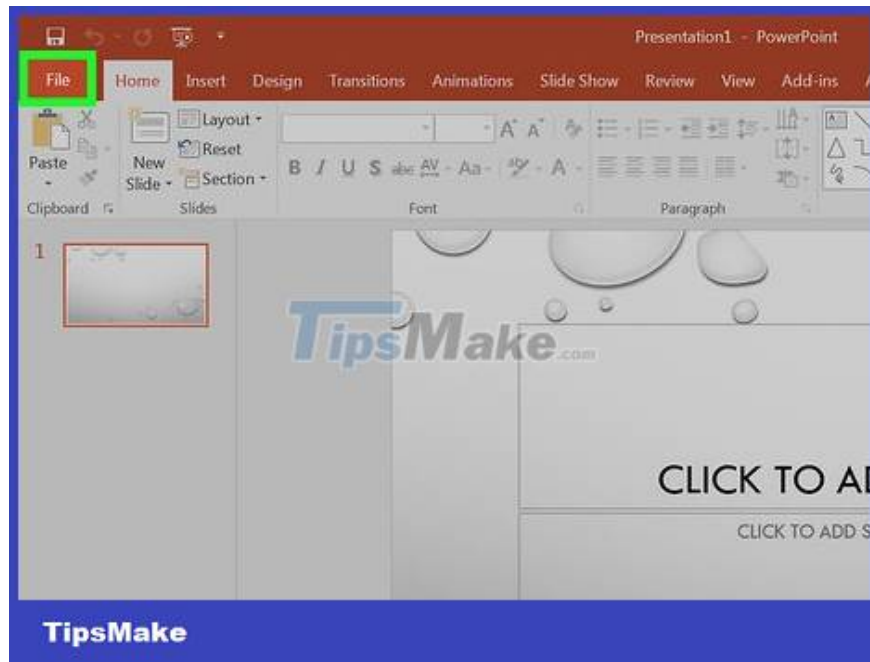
Presentation1 - PowerPoint

File Home Insert Design Transitions Animations Slide Show Review View Add-ins

Paste

New Slide

Layout

Reset

Section

Clipboard Slides Font Paragraph

B I U S abc AV Aa A

1

TipsMake.com

CLICK TO AD

CLICK TO ADD S

TipsMake